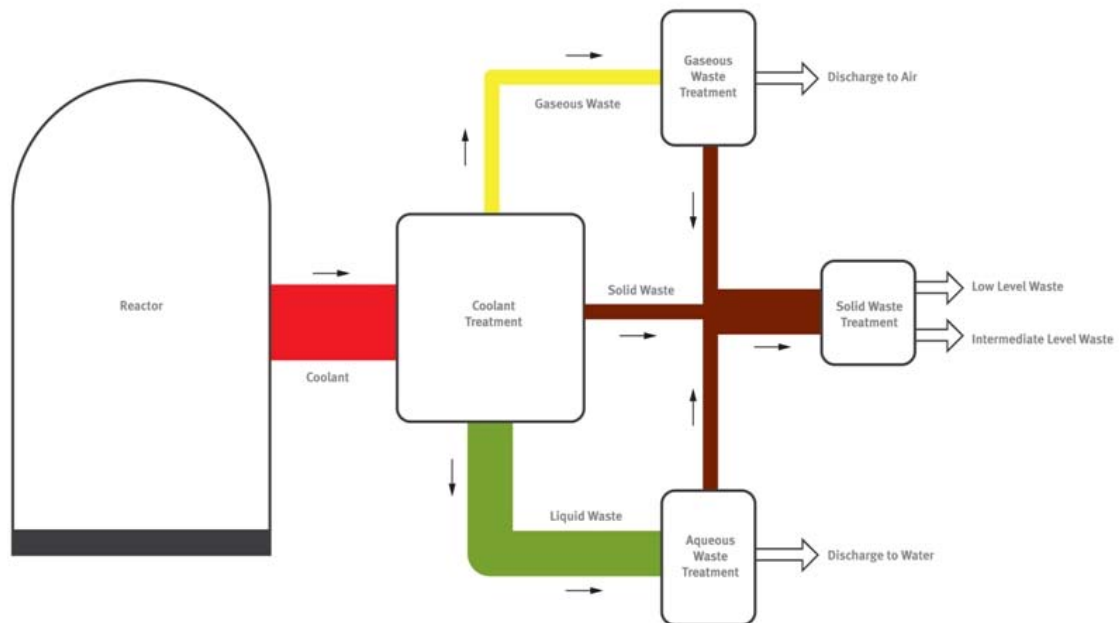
Gaseous Waste Treatment

Discharge to Air

Gaseous Waste

Reactor

Coolant Treatment

Solid Waste

Solid Waste Treatment

Low Level Waste

Intermediate Level Waste

Coolant

Liquid Waste

Aqueous Waste Treatment

Discharge to Water